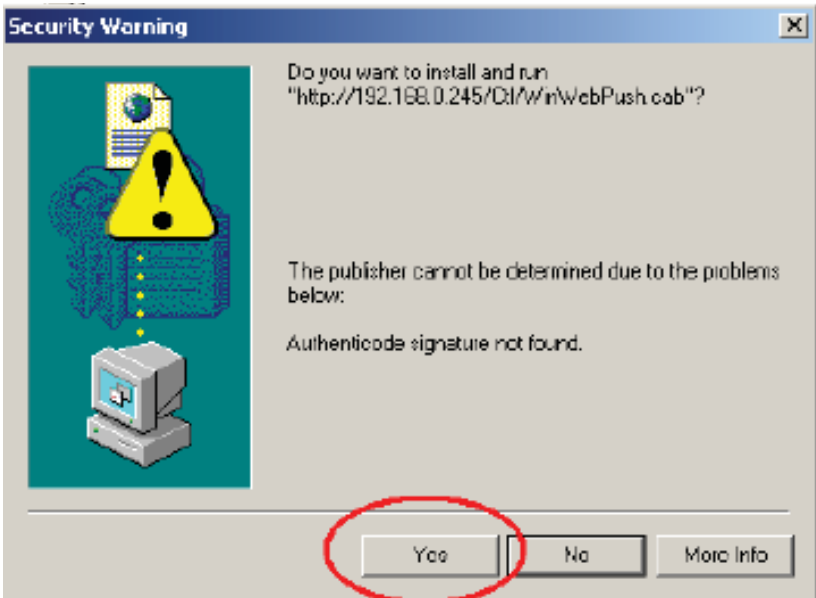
Security Warning

Do you want to install and run "http://192.168.0.245/Cl/WinWebPush.cab"?

The publisher cannot be determined due to the problems below:

Authenticode signature not found.

Yes No More Info